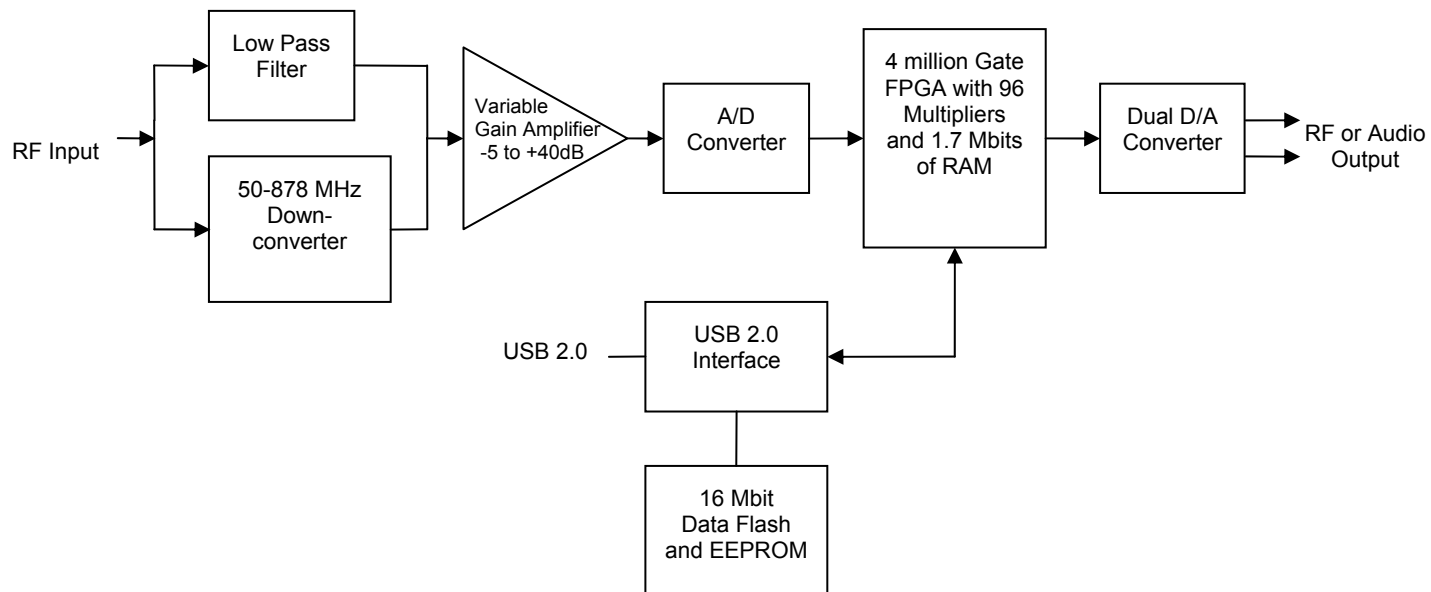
RF Input

Low Pass Filter

50-878 MHz Downconverter

Variable Gain Amplifier -5 to +40dB

A/D Converter

4 million Gate FPGA with 96 Multipliers and 1.7 Mbits of RAM

Dual D/A Converter

RF or Audio Output

USB 2.0

USB 2.0 Interface

16 Mbit Data Flash and EEPROM